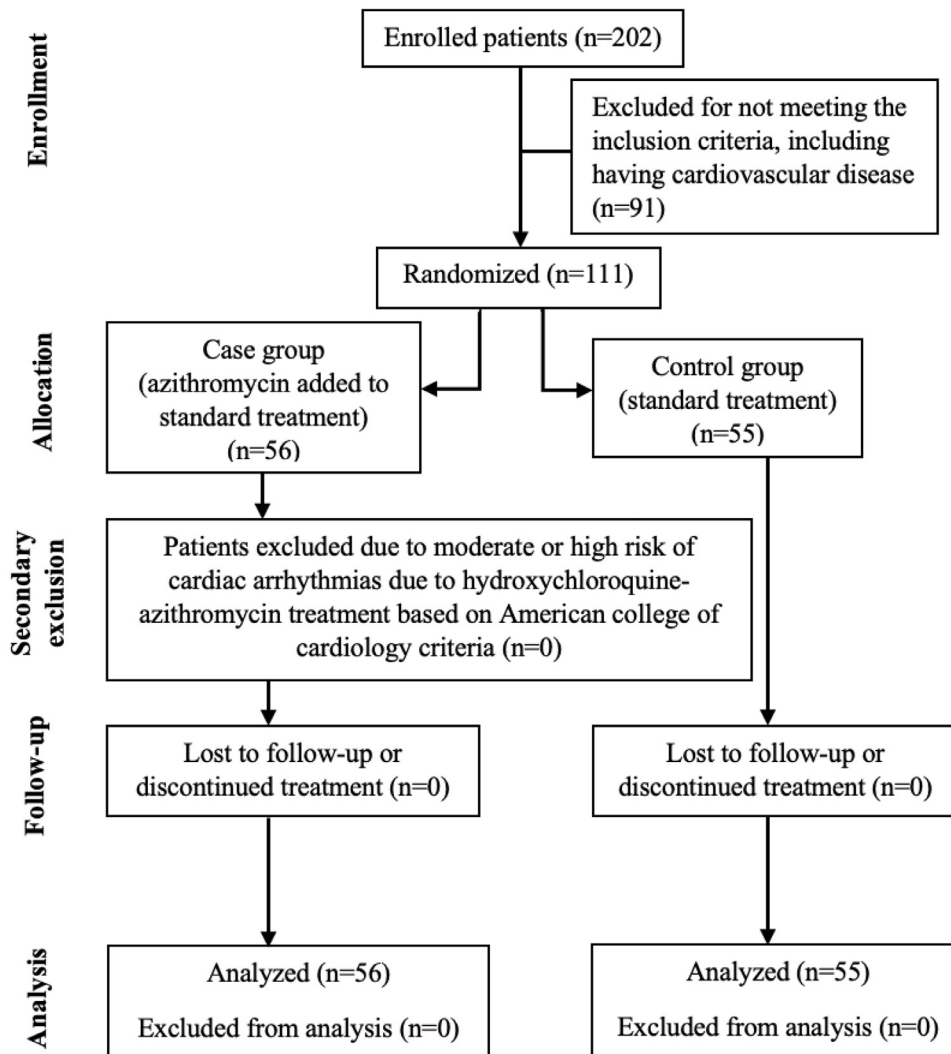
Enrollment

Enrolled patients (n=202)

Excluded for not meeting the inclusion criteria, including having cardiovascular disease (n=91)

Randomized (n=111)

Allocation

Case group (azithromycin added to standard treatment) (n=56)

Control group (standard treatment) (n=55)

Secondary exclusion

Patients excluded due to moderate or high risk of cardiac arrhythmias due to hydroxychloroquine-azithromycin treatment based on American college of cardiology criteria (n=0)

Follow-up

Lost to follow-up or discontinued treatment (n=0)

Lost to follow-up or discontinued treatment (n=0)

Analysis

Analyzed (n=56)

Excluded from analysis (n=0)

Analyzed (n=55)

Excluded from analysis (n=0)